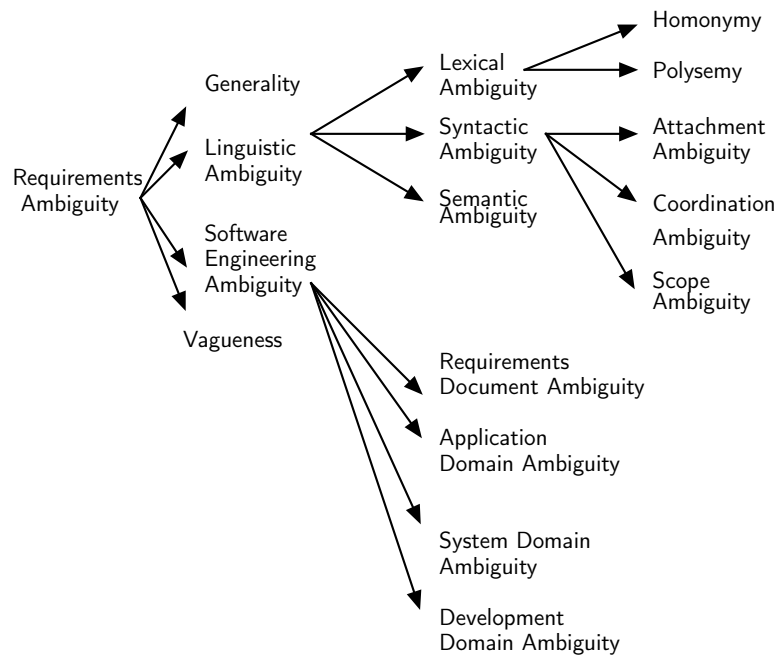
Requirements Ambiguity

Generality

Linguistic Ambiguity

Software Engineering Ambiguity

Vagueness

Lexical Ambiguity

Syntactic Ambiguity

Semantic Ambiguity

Homonymy

Polysemy

Attachment Ambiguity

Coordination Ambiguity

Scope Ambiguity

Requirements Document Ambiguity

Application Domain Ambiguity

System Domain Ambiguity

Development Domain Ambiguity